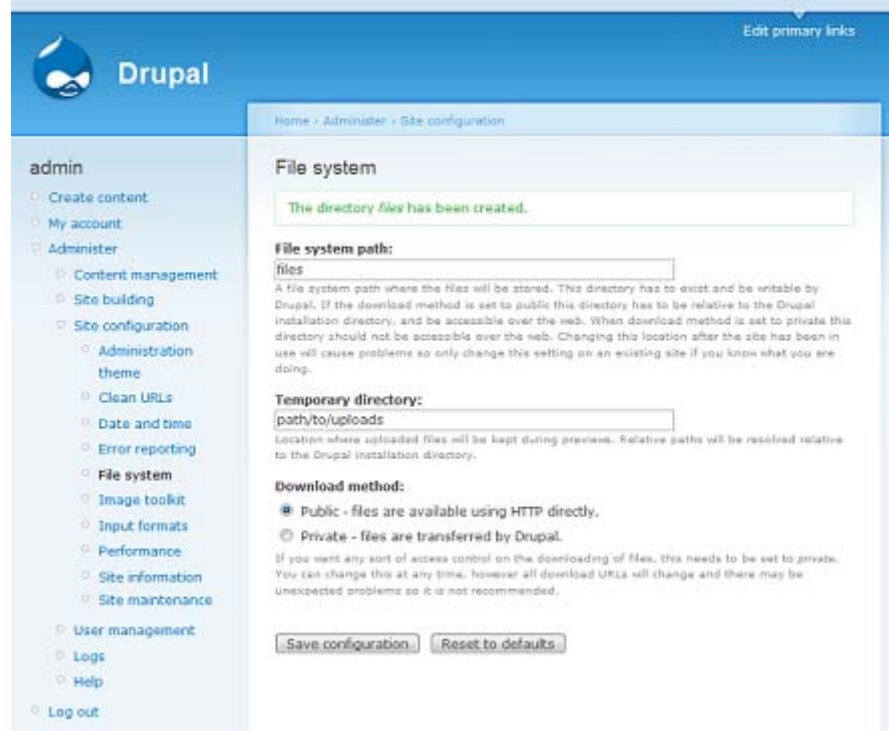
Edit primary links

Drupal

Home › Administer › Site configuration

admin

Create content
My account
Administer
Content management
Site building
Site configuration
Administration theme
Clean URLs
Date and time
Error reporting
File system
Image toolkit
Input formats
Performance
Site information
Site maintenance
User management
Logs
Help
Log out

File system

The directory *files* has been created.

File system path:

files

A file system path where the files will be stored. This directory has to exist and be writable by Drupal. If the download method is set to public this directory has to be relative to the Drupal installation directory, and be accessible over the web. When download method is set to private this directory should not be accessible over the web. Changing this location after the site has been in use will cause problems so only change this setting on an existing site if you know what you are doing.

Temporary directory:

path/to/uploads

Location where uploaded files will be kept during previews. Relative paths will be resolved relative to the Drupal installation directory.

Download method:

Public - files are available using HTTP directly.

Private - files are transferred by Drupal.

If you want any sort of access control on the downloading of files, this needs to be set to private. You can change this at any time, however all download URLs will change and there may be unexpected problems so it is not recommended.

Save configuration
Reset to defaults